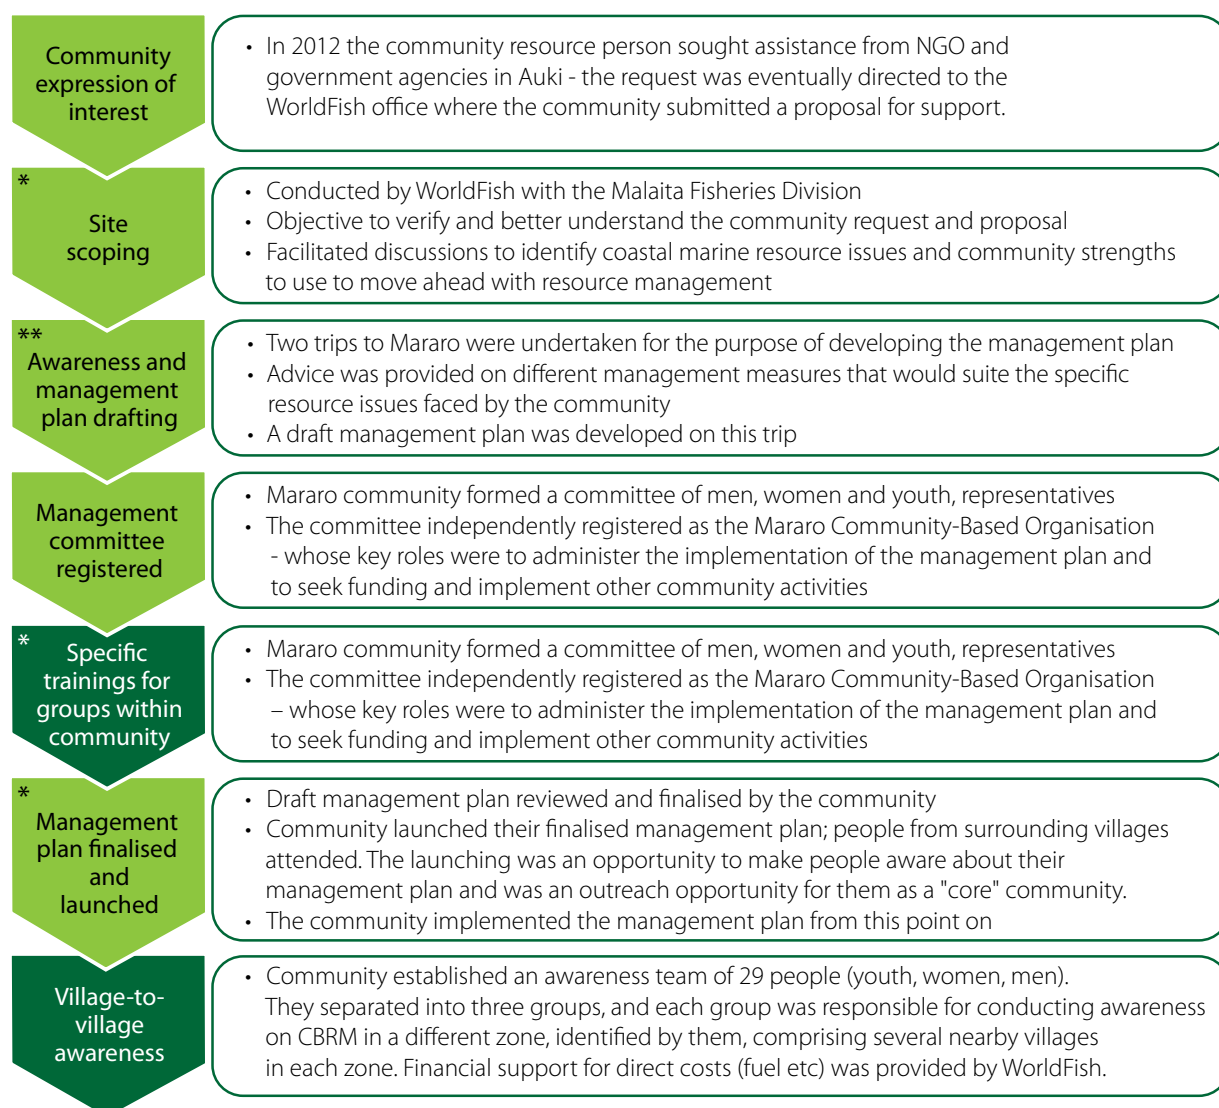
Community expression of interest

• In 2012 the community resource person sought assistance from NGO and government agencies in Auki - the request was eventually directed to the WorldFish office where the community submitted a proposal for support.

*
Site scoping

• Conducted by WorldFish with the Malaita Fisheries Division
• Objective to verify and better understand the community request and proposal
• Facilitated discussions to identify coastal marine resource issues and community strengths to use to move ahead with resource management

**
Awareness and management plan drafting

• Two trips to Mararo were undertaken for the purpose of developing the management plan
• Advice was provided on different management measures that would suite the specific resource issues faced by the community
• A draft management plan was developed on this trip

Management committee registered

• Mararo community formed a committee of men, women and youth, representatives
• The committee independently registered as the Mararo Community-Based Organisation - whose key roles were to administer the implementation of the management plan and to seek funding and implement other community activities

*
Specific trainings for groups within community

• Mararo community formed a committee of men, women and youth, representatives
• The committee independently registered as the Mararo Community-Based Organisation – whose key roles were to administer the implementation of the management plan and to seek funding and implement other community activities

*
Management plan finalised and launched

• Draft management plan reviewed and finalised by the community
• Community launched their finalised management plan; people from surrounding villages attended. The launching was an opportunity to make people aware about their management plan and was an outreach opportunity for them as a "core" community.
• The community implemented the management plan from this point on

Village-to-village awareness

• Community established an awareness team of 29 people (youth, women, men). They separated into three groups, and each group was responsible for conducting awareness on CBRM in a different zone, identified by them, comprising several nearby villages in each zone. Financial support for direct costs (fuel etc) was provided by WorldFish.